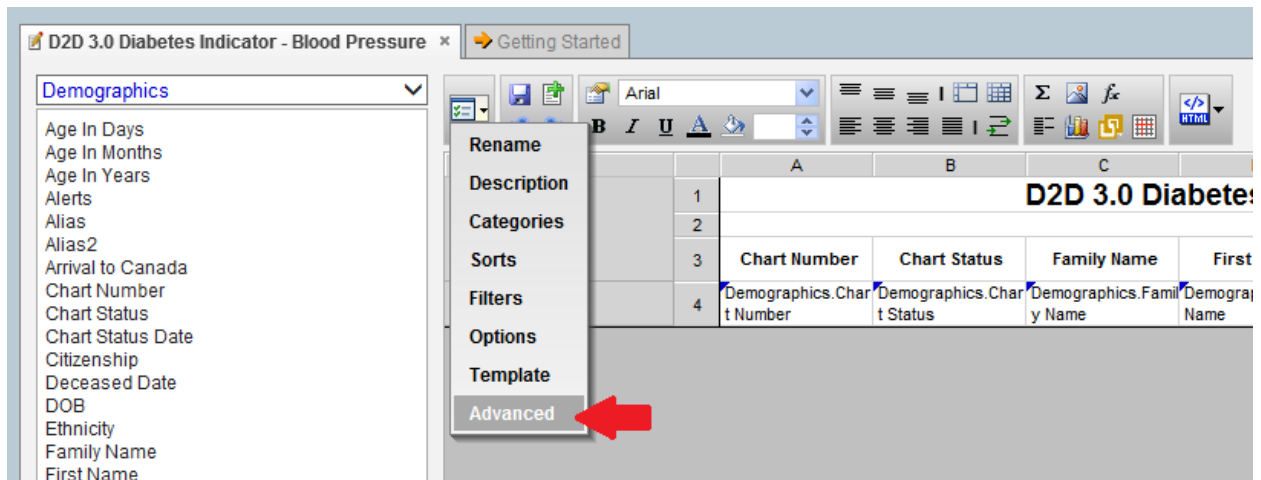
D2D 3.0 Diabetes Indicator - Blood Pressure ×
Getting Started

Demographics

Age In Days
Age In Months
Age In Years
Alerts
Alias
Alias2
Arrival to Canada
Chart Number
Chart Status
Chart Status Date
Citizenship
Deceased Date
DOB
Ethnicity
Family Name
First Name

Arial
B I U A

Σ $f_x$
HTML

Rename
Description
Categories
Sorts
Filters
Options
Template
Advanced

| | A | B | C | |
|---|---|---|---|---|
| 1 | D2D 3.0 Diabetes | | | |
| 2 | | | | |
| 3 | Chart Number | Chart Status | Family Name | First |
| 4 | Demographics.Chart Number | Demographics.Chart Status | Demographics.Family Name | Demograp Name |